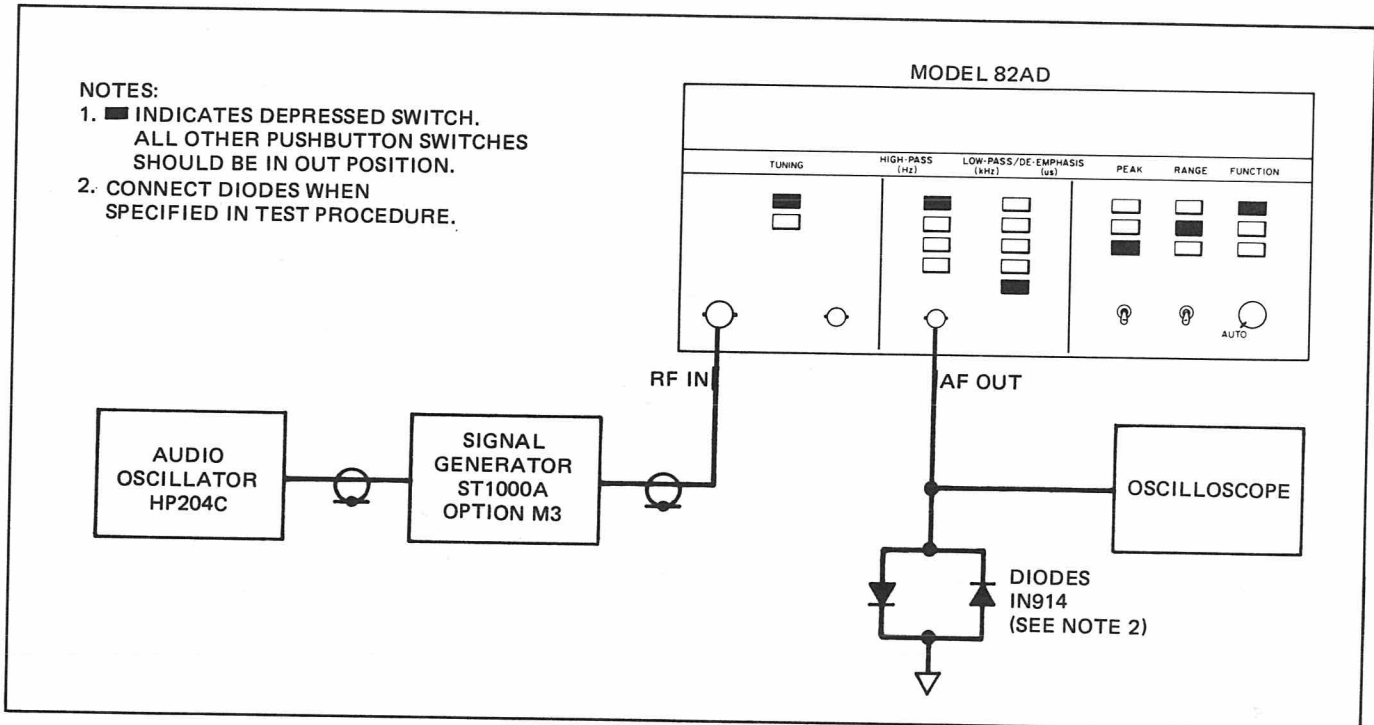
NOTES:
1. ▬ INDICATES DEPRESSED SWITCH. ALL OTHER PUSHBUTTON SWITCHES SHOULD BE IN OUT POSITION.
2. CONNECT DIODES WHEN SPECIFIED IN TEST PROCEDURE.

MODEL 82AD

TUNING

HIGH-PASS (Hz)

LOW-PASS/DE-EMPHASIS (kHz) (us)

PEAK

RANGE

FUNCTION

AUTO

RF IN

AF OUT

AUDIO OSCILLATOR HP204C

SIGNAL GENERATOR ST1000A OPTION M3

OSCILLOSCOPE

DIODES IN914 (SEE NOTE 2)